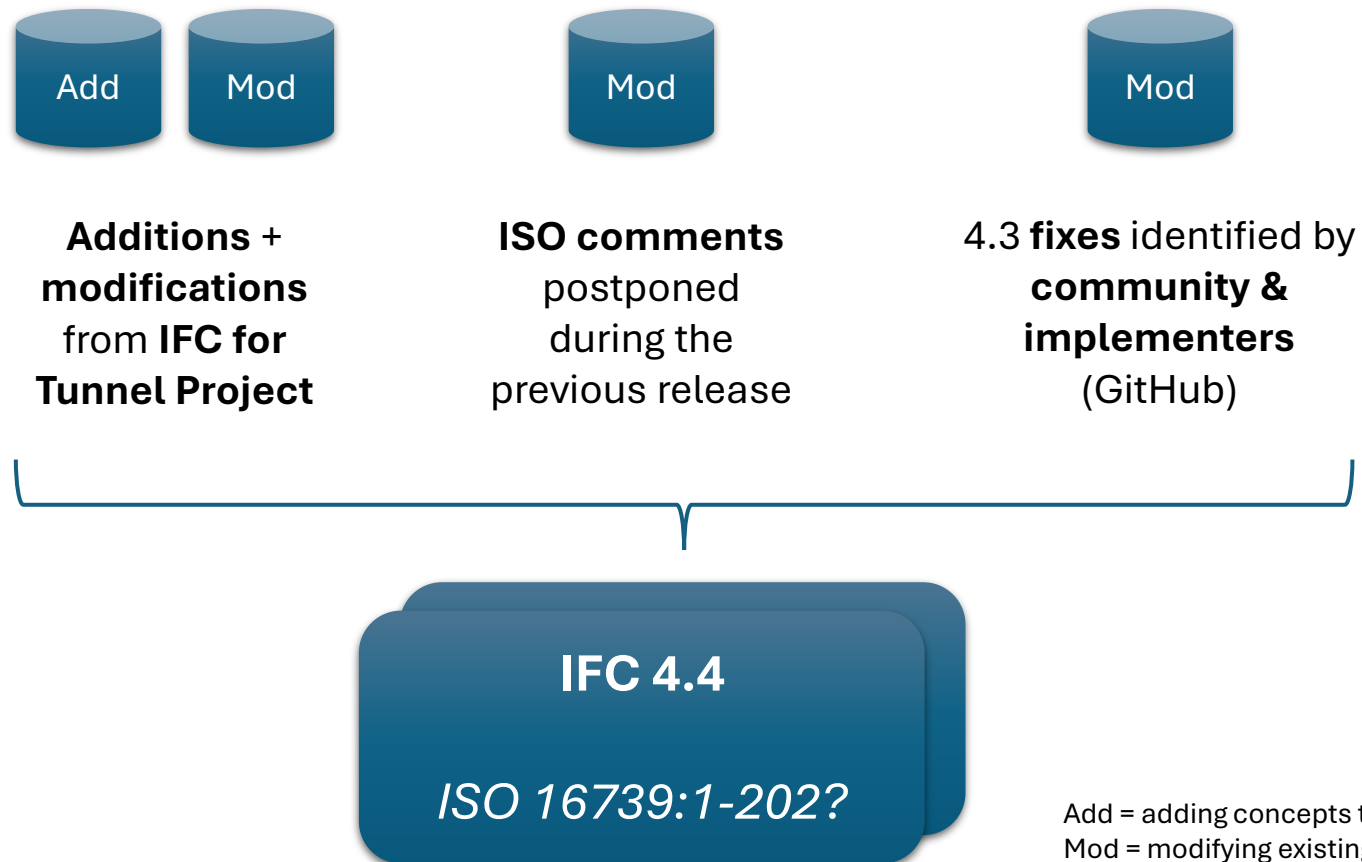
Add

Mod

Mod

Mod

**Additions** + **modifications** from **IFC for Tunnel Project**

**ISO comments** postponed during the previous release

4.3 **fixes** identified by **community & implementers** (GitHub)

**IFC 4.4**

*ISO 16739:1-202?*

Add = adding concepts t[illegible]
Mod = modifying existin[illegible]